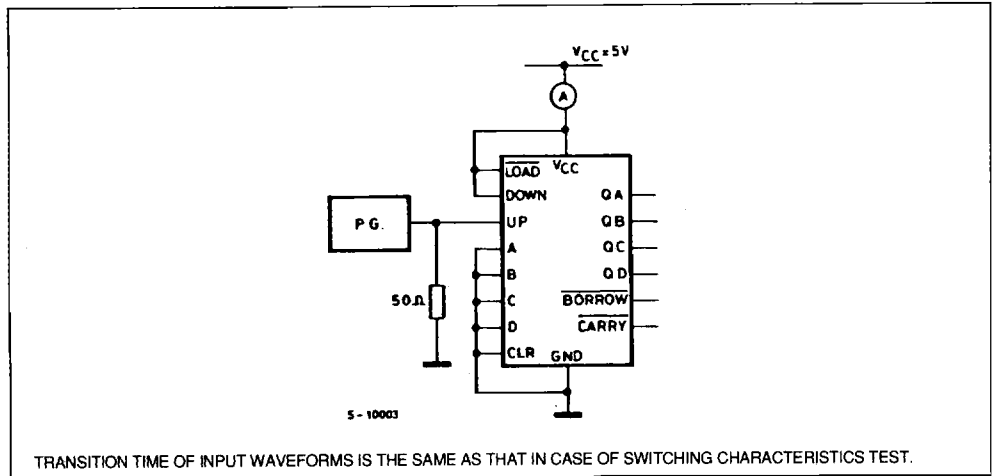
$V_{CC}=5V$

A

$\overline{LOAD}$ $V_{CC}$

DOWN

QA

P.G.

UP

QB

A

QC

B

QD

50Ω

C

$\overline{BORROW}$

D

$\overline{CARRY}$

CLR GND

S - 10003

TRANSITION TIME OF INPUT WAVEFORMS IS THE SAME AS THAT IN CASE OF SWITCHING CHARACTERISTICS TEST.